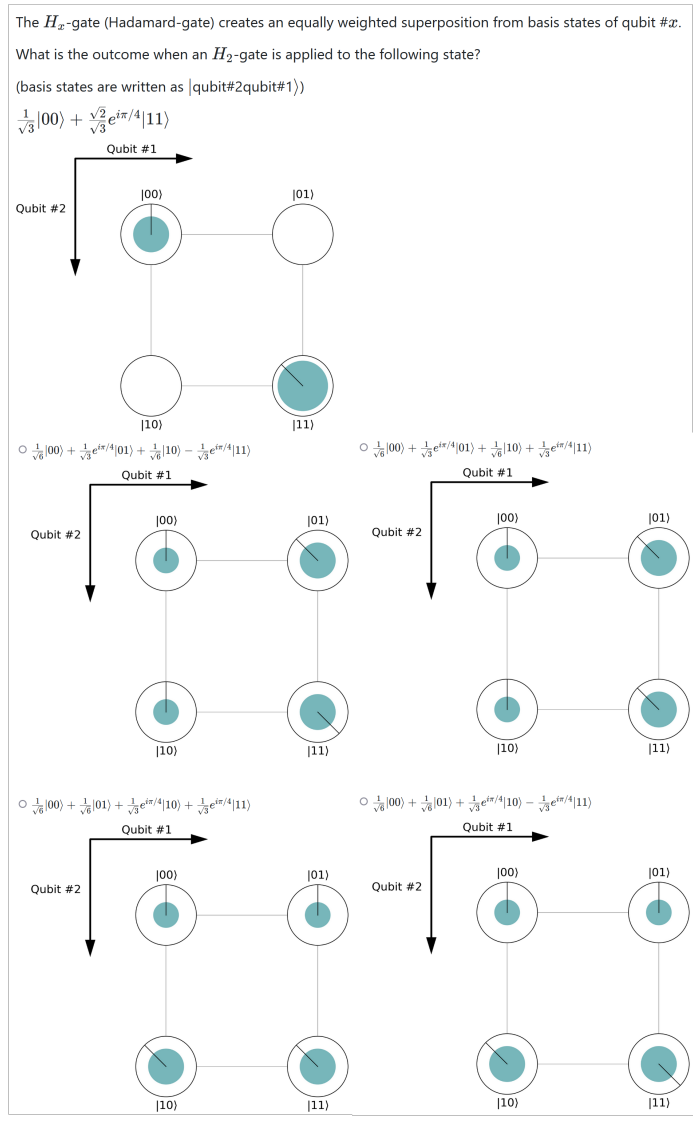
The $H_x$-gate (Hadamard-gate) creates an equally weighted superposition from basis states of qubit #$x$.

What is the outcome when an $H_2$-gate is applied to the following state?

(basis states are written as $|$qubit#2qubit#1$\rangle$)

$\frac{1}{\sqrt{3}}|00\rangle + \frac{\sqrt{2}}{\sqrt{3}}e^{i\pi/4}|11\rangle$

Qubit #1
Qubit #2
|00⟩ |01⟩
|10⟩ |11⟩

○ $\frac{1}{\sqrt{6}}|00\rangle + \frac{1}{\sqrt{3}}e^{i\pi/4}|01\rangle + \frac{1}{\sqrt{6}}|10\rangle - \frac{1}{\sqrt{3}}e^{i\pi/4}|11\rangle$

Qubit #1
Qubit #2
|00⟩ |01⟩
|10⟩ |11⟩

○ $\frac{1}{\sqrt{6}}|00\rangle + \frac{1}{\sqrt{3}}e^{i\pi/4}|01\rangle + \frac{1}{\sqrt{6}}|10\rangle + \frac{1}{\sqrt{3}}e^{i\pi/4}|11\rangle$

Qubit #1
Qubit #2
|00⟩ |01⟩
|10⟩ |11⟩

○ $\frac{1}{\sqrt{6}}|00\rangle + \frac{1}{\sqrt{6}}|01\rangle + \frac{1}{\sqrt{3}}e^{i\pi/4}|10\rangle + \frac{1}{\sqrt{3}}e^{i\pi/4}|11\rangle$

Qubit #1
Qubit #2
|00⟩ |01⟩
|10⟩ |11⟩

○ $\frac{1}{\sqrt{6}}|00\rangle + \frac{1}{\sqrt{6}}|01\rangle + \frac{1}{\sqrt{3}}e^{i\pi/4}|10\rangle - \frac{1}{\sqrt{3}}e^{i\pi/4}|11\rangle$

Qubit #1
Qubit #2
|00⟩ |01⟩
|10⟩ |11⟩